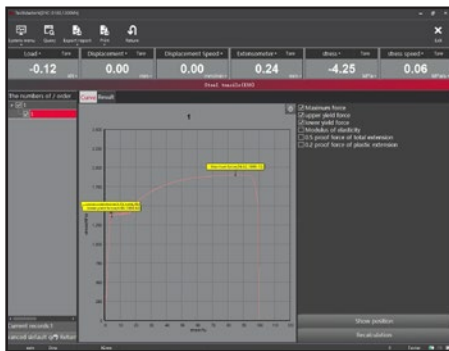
Load • Tare
-0.12
Displacement • Tare
0.00
Displacement speed • Tare
0.00
Extensometer • Tare
0.24
stress • Tare
-4.25
stress speed • Tare
0.06
Exit
Return
Print
The number of / order
Curve Result
Maximum force
upper yield force
lower yield force
Modulus of elasticity
0.5 proof force of total extension
0.2 proof force of plastic extension
Show position
Recalculation
Current record:1
Cancel default Refuse